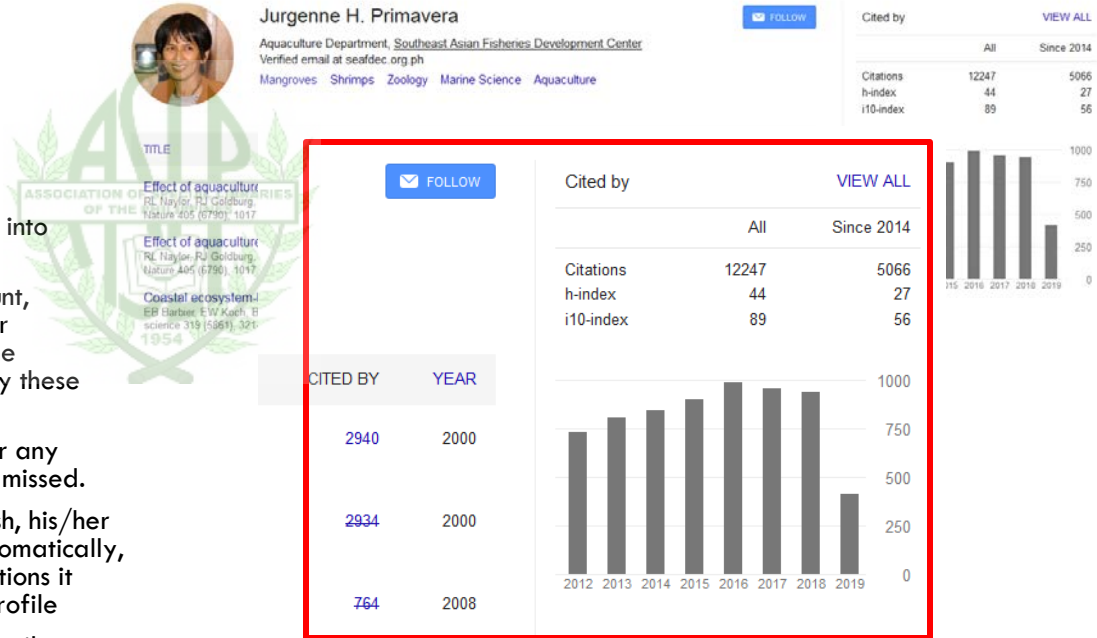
Jurgenne H. Primavera

Aquaculture Department, Southeast Asian Fisheries Development Center
Verified email at seafdec.org.ph
Mangroves Shrimps Zoology Marine Science Aquaculture

FOLLOW

Cited by VIEW ALL

| | All | Since 2014 |
|---|---|---|
| Citations | 12247 | 5066 |
| h-index | 44 | 27 |
| i10-index | 89 | 56 |

1000
750
500
250
0
2015 2016 2017 2018 2019

ASSOCIATION OF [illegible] FISHERIES OF THE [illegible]
1954

TITLE

Effect of aquaculture
RL Naylor, RJ Goldburg,
Nature 405 (6790), 1017

Effect of aquaculture
RL Naylor, RJ Goldburg,
Nature 405 (6790), 1017

Coastal ecosystem-
EB Barbier, EW Koch, B
science 319 (5861), 321

into

unt,
r
e
y these

r any
missed.

h, his/her
omatically,
tions it
rofile

FOLLOW

Cited by VIEW ALL

| | All | Since 2014 |
|---|---|---|
| Citations | 12247 | 5066 |
| h-index | 44 | 27 |
| i10-index | 89 | 56 |

| CITED BY | YEAR |
|---|---|
| 2940 | 2000 |
| 2934 | 2000 |
| 764 | 2008 |

1000
750
500
250
0
2012 2013 2014 2015 2016 2017 2018 2019